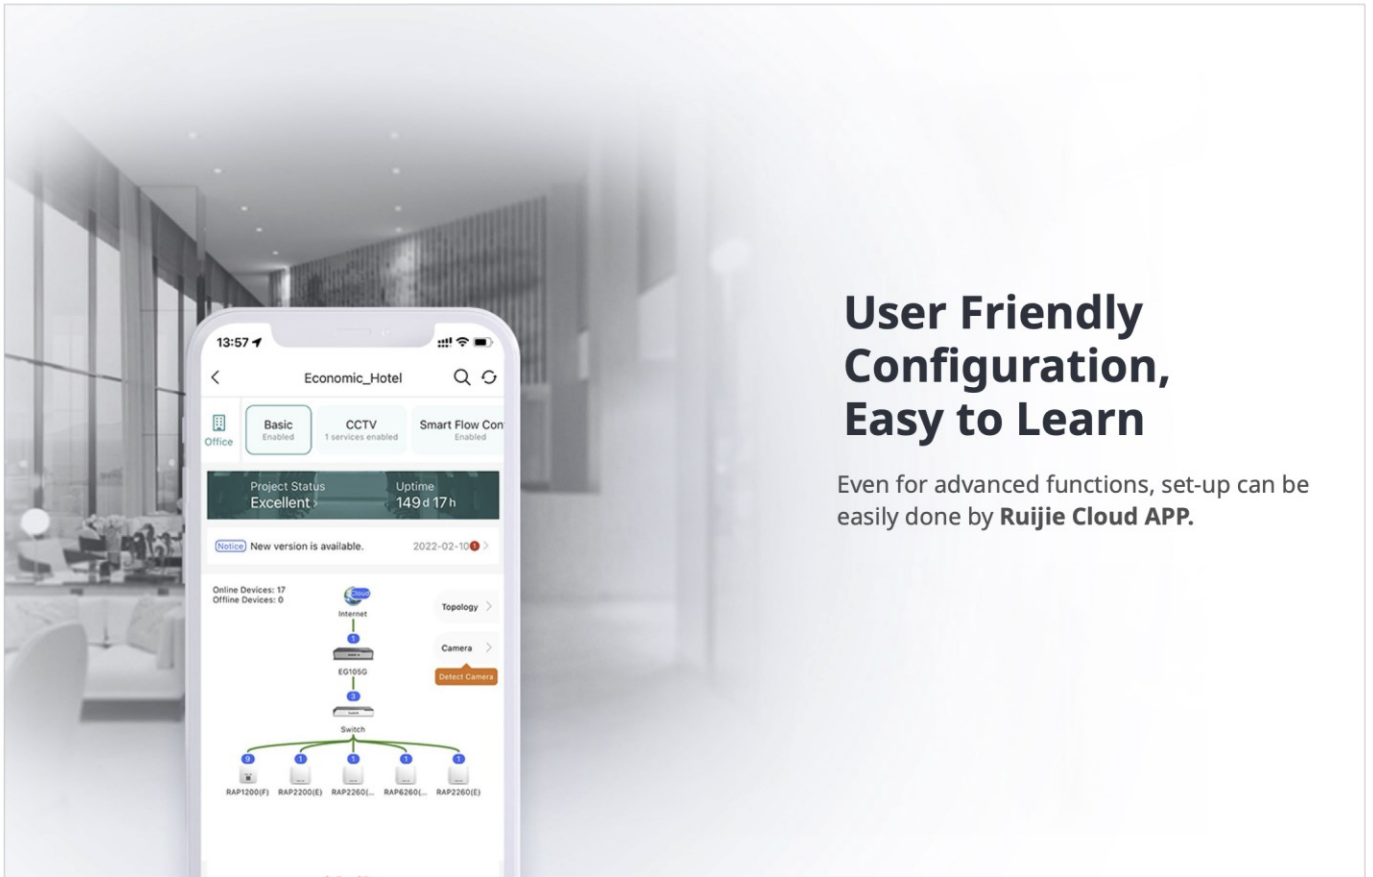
13:57

Economic_Hotel

Office

Basic
Enabled

CCTV
1 services enabled

Smart Flow Con
Enabled

Project Status
Excellent

Uptime
149 d 17 h

Notice New version is available. 2022-02-10

Online Devices: 17
Offline Devices: 0

Cloud
Internet

1

EG105G

3

Switch

Topology

Camera

Detect Camera

9 1 1 1 1

RAP1200(F) RAP2200(E) RAP2260(... RAP6260(... RAP2260(E)

User Friendly Configuration, Easy to Learn

Even for advanced functions, set-up can be easily done by **Ruijie Cloud APP.**